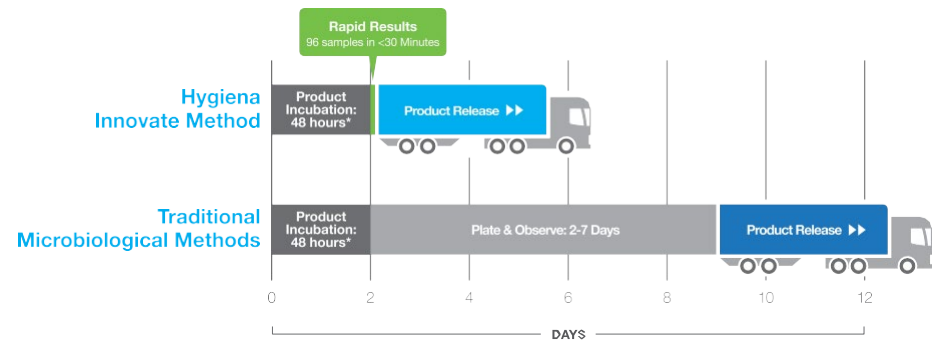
Rapid Results
96 samples in <30 Minutes

Hygiena Innovate Method

Product Incubation: 48 hours*

Product Release ▶▶

Traditional Microbiological Methods

Product Incubation: 48 hours*

Plate & Observe: 2-7 Days

Product Release ▶▶

0 2 4 6 8 10 12

DAYS